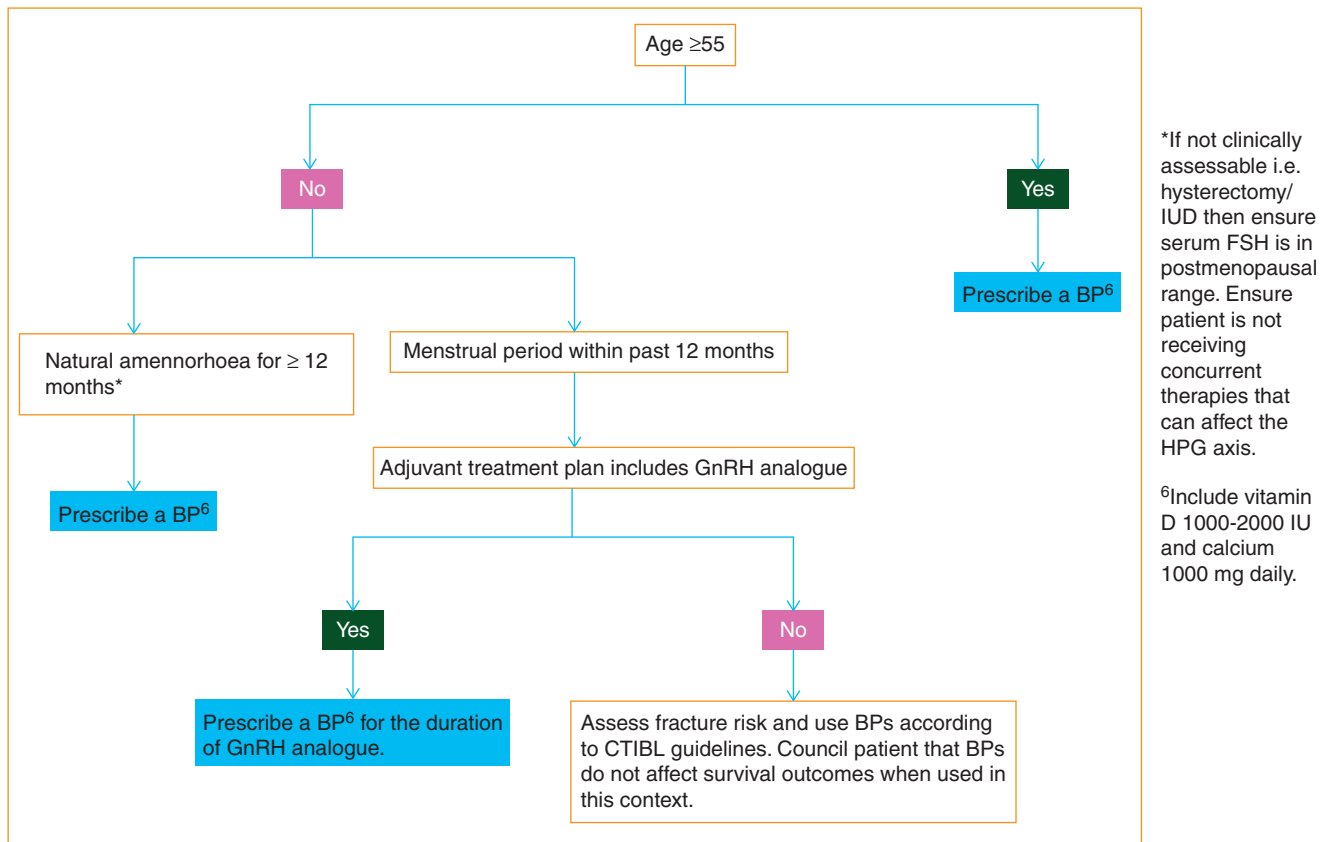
Age $\geq$55

No

Yes

Prescribe a BP$^6$

Natural amennorhoea for $\geq$ 12 months*

Menstrual period within past 12 months

Prescribe a BP$^6$

Adjuvant treatment plan includes GnRH analogue

Yes

No

Prescribe a BP$^6$ for the duration of GnRH analogue.

Assess fracture risk and use BPs according to CTIBL guidelines. Council patient that BPs do not affect survival outcomes when used in this context.

*If not clinically assessable i.e. hysterectomy/ IUD then ensure serum FSH is in postmenopausal range. Ensure patient is not receiving concurrent therapies that can affect the HPG axis.

$^6$Include vitamin D 1000-2000 IU and calcium 1000 mg daily.